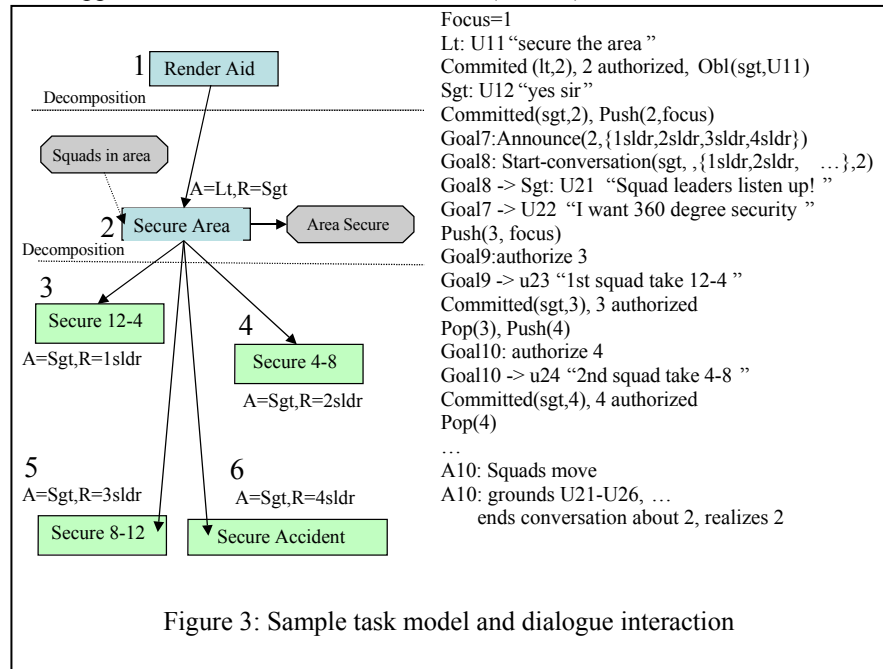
1 Render Aid

Decomposition

Squads in area

A=Lt,R=Sgt

2 Secure Area

Area Secure

Decomposition

3 Secure 12-4

A=Sgt,R=1sldr

4 Secure 4-8

A=Sgt,R=2sldr

5 A=Sgt,R=3sldr

Secure 8-12

6 A=Sgt,R=4sldr

Secure Accident

Focus=1
Lt: U11 "secure the area "
Commited (lt,2), 2 authorized, Obl(sgt,U11)
Sgt: U12 "yes sir"
Committed(sgt,2), Push(2,focus)
Goal7:Announce(2,{1sldr,2sldr,3sldr,4sldr})
Goal8: Start-conversation(sgt, ,{1sldr,2sldr, …},2)
Goal8 -> Sgt: U21 "Squad leaders listen up! "
Goal7 -> U22 "I want 360 degree security "
Push(3, focus)
Goal9:authorize 3
Goal9 -> u23 "1st squad take 12-4 "
Committed(sgt,3), 3 authorized
Pop(3), Push(4)
Goal10: authorize 4
Goal10 -> u24 "2nd squad take 4-8 "
Committed(sgt,4), 4 authorized
Pop(4)
…
A10: Squads move
A10: grounds U21-U26, …
ends conversation about 2, realizes 2

Figure 3: Sample task model and dialogue interaction